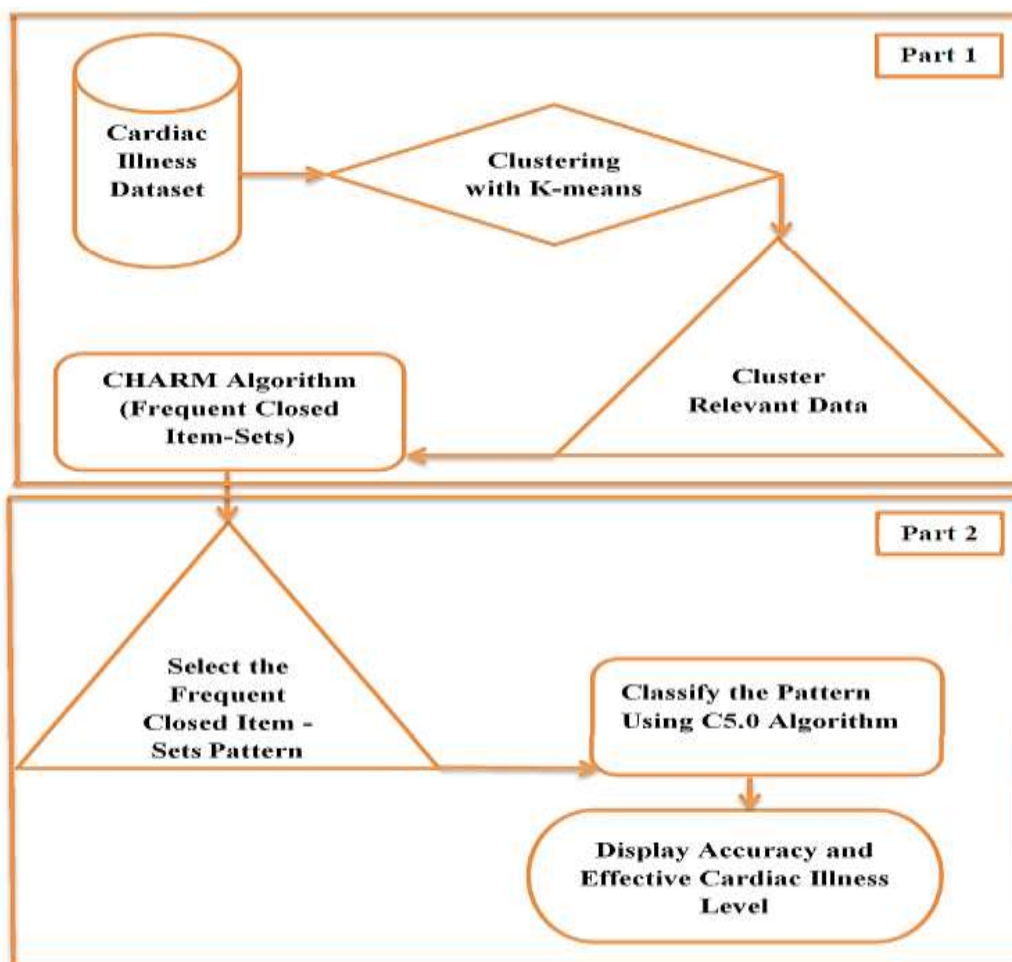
Part 1

Cardiac Illness Dataset

Clustering with K-means

Cluster Relevant Data

CHARM Algorithm (Frequent Closed Item-Sets)

Part 2

Select the Frequent Closed Item - Sets Pattern

Classify the Pattern Using C5.0 Algorithm

Display Accuracy and Effective Cardiac Illness Level